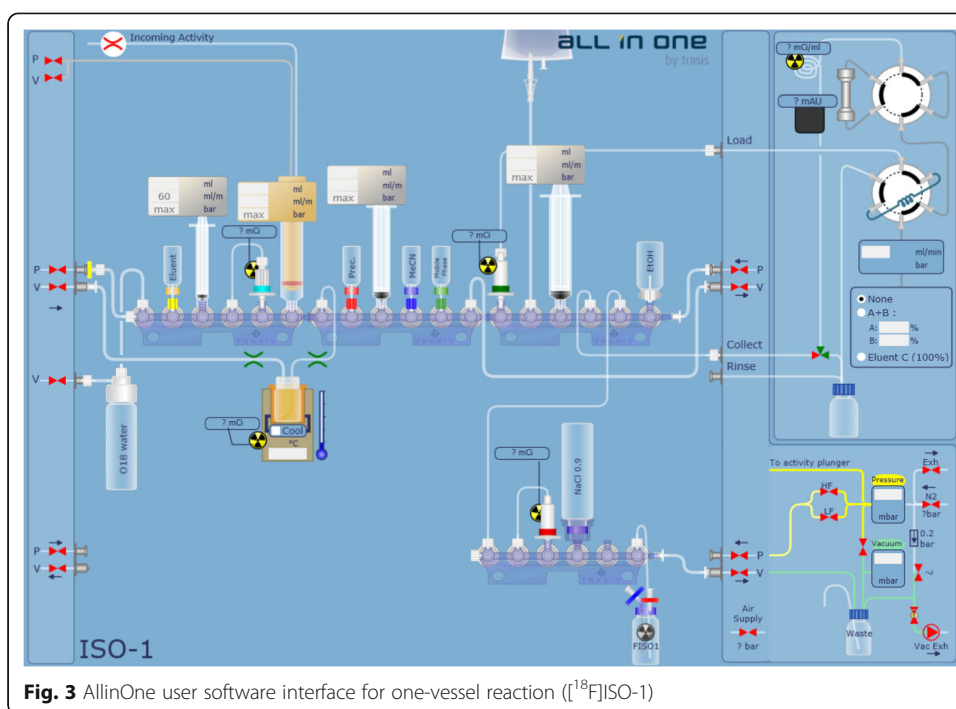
Incoming Activity

all in one
by trasis

P
V

? mCi/ml

? mAU

Load

60 ml
ml/m
max bar

ml
ml/m
max bar

ml
ml/m
max bar

ml
ml/m
max bar

? mCi

? mCi

Eluent

Prec.

MeCN

Mobile Phase

EtOH

P
V

P
V

ml/min
bar

None
A+B :
A: %
B: %
Eluent C (100%)

Collect
Rinse

V

O18 water

? mCi
Cool
°C

? mCi

NaCl 0.9

To activity plunger
HF
LF
Pressure
mbar
Exh
N2
?bar
0.2 bar
Vacuum
mbar

P
V

P
V

Air Supply
? bar

FISO1

Waste

Vac Exh

ISO-1

**Fig. 3** AllinOne user software interface for one-vessel reaction ([$^{18}$F]ISO-1)